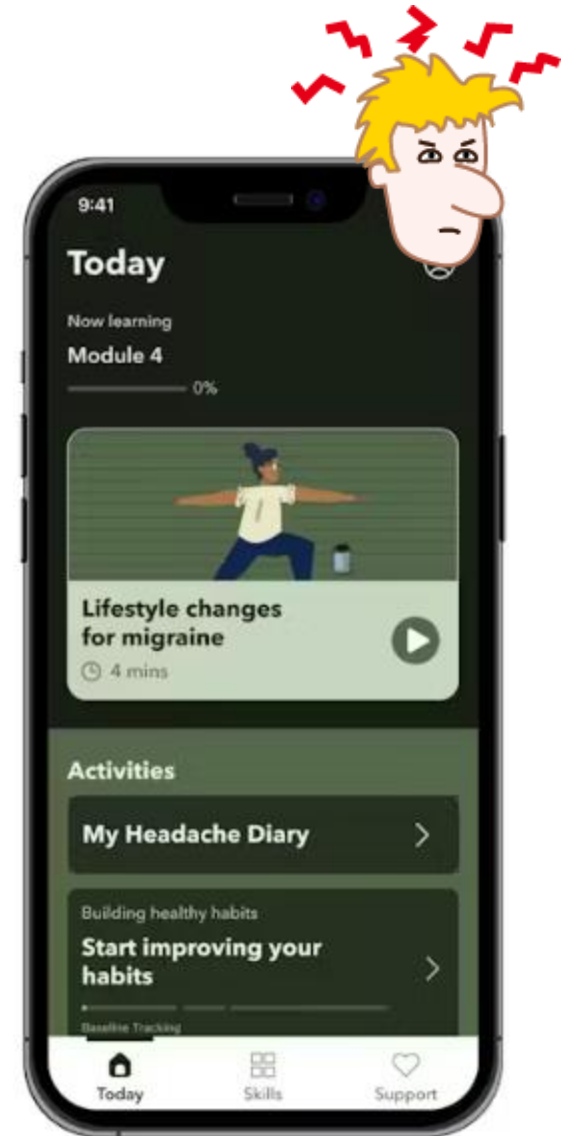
9:41

Today

Now learning

Module 4

0%

Lifestyle changes for migraine

4 mins

Activities

My Headache Diary

Building healthy habits

Start improving your habits

Baseline Tracking

Today

Skills

Support